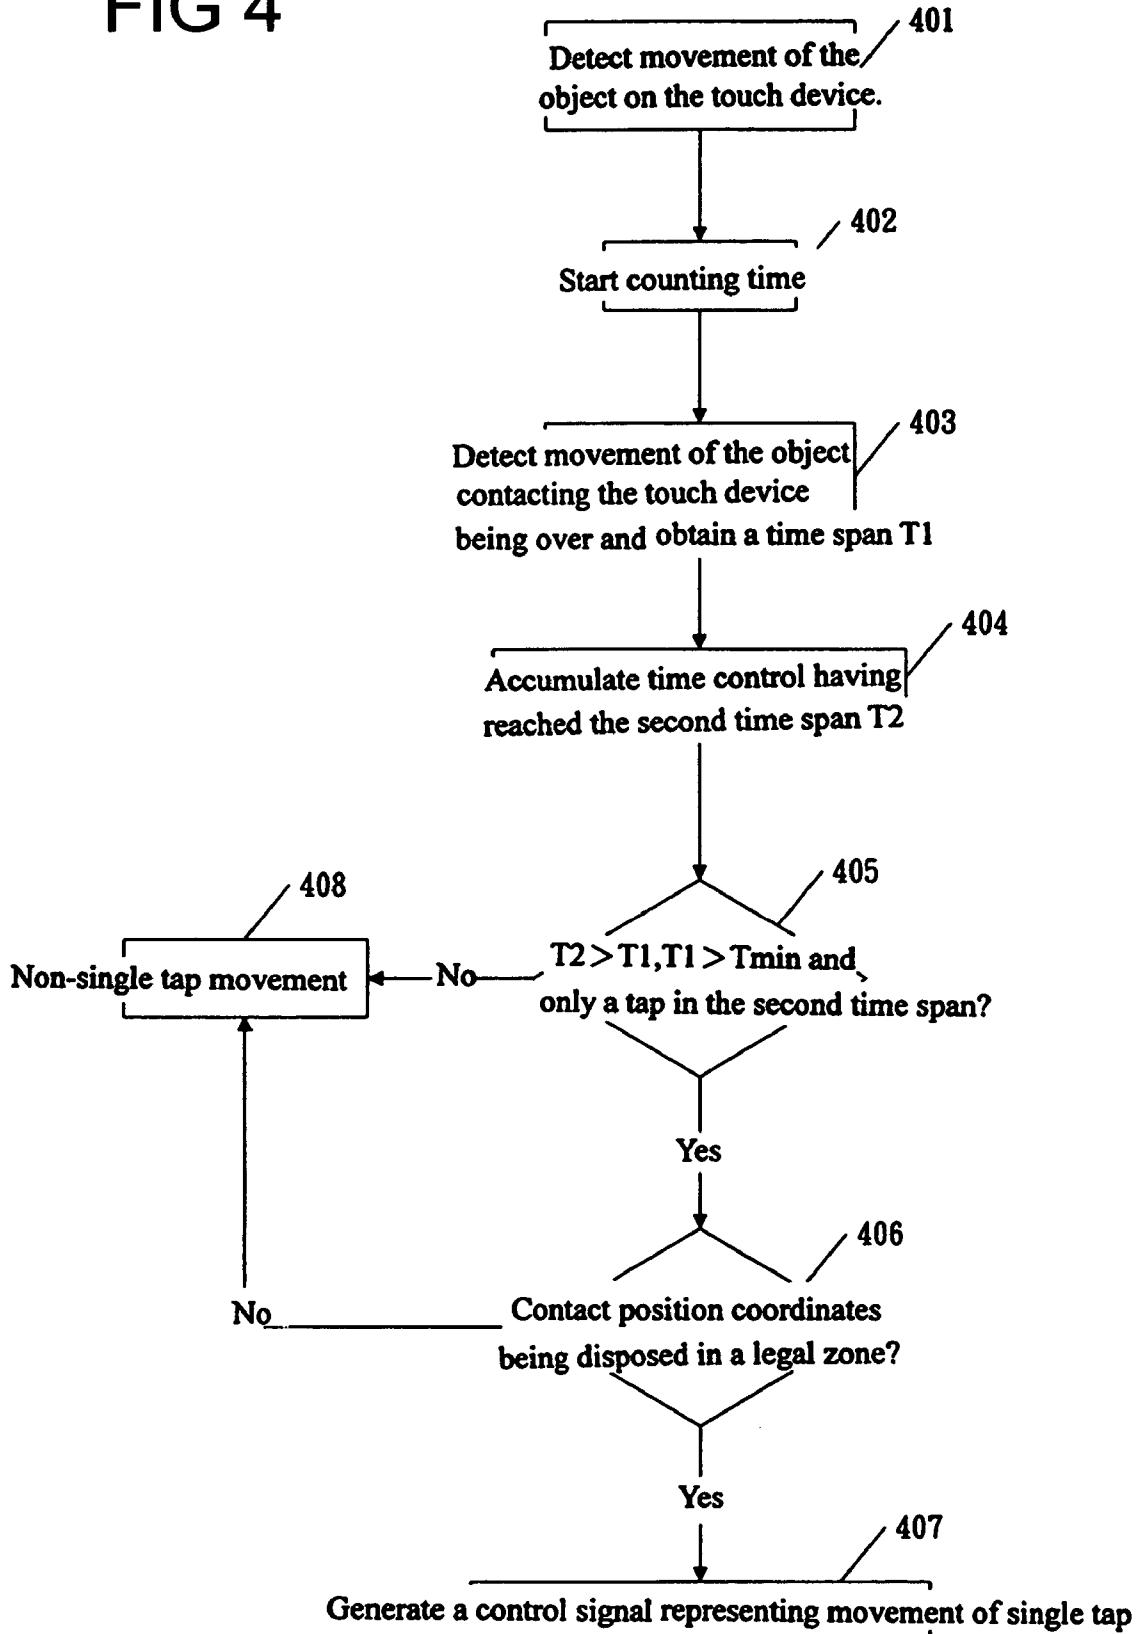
FIG 4

401
Detect movement of the object on the touch device.

402
Start counting time

403
Detect movement of the object contacting the touch device being over and obtain a time span T1

404
Accumulate time control having reached the second time span T2

405
$T2>T1, T1>Tmin$ and only a tap in the second time span?

No

408
Non-single tap movement

Yes

406
Contact position coordinates being disposed in a legal zone?

No

Yes

407
Generate a control signal representing movement of single tap